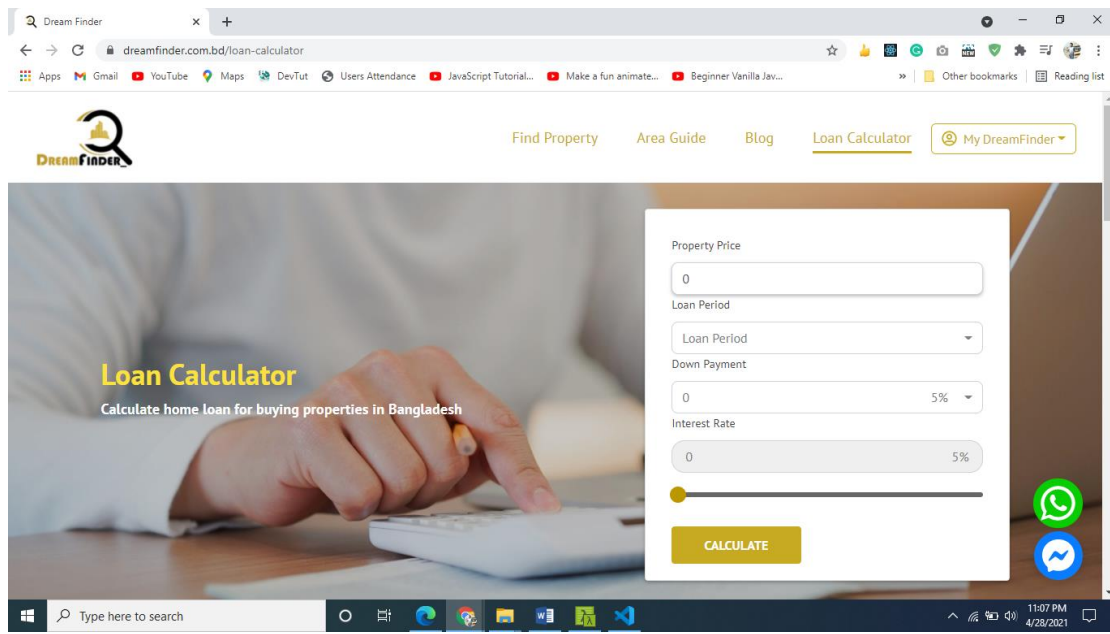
Dream Finder ×
+
dreamfinder.com.bd/loan-calculator
Apps Gmail YouTube Maps DevTut Users Attendance JavaScript Tutorial... Make a fun animate... Beginner Vanilla Jav...
» Other bookmarks Reading list

DREAMFINDER
Find Property Area Guide Blog Loan Calculator My DreamFinder

Loan Calculator
Calculate home loan for buying properties in Bangladesh

Property Price
0
Loan Period
Loan Period
Down Payment
0 5%
Interest Rate
0 5%
CALCULATE

Type here to search
11:07 PM
4/28/2021